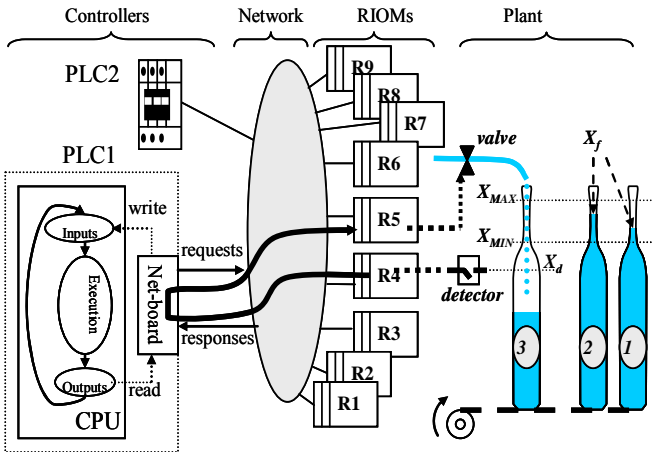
Controllers

Network

RIOMs

Plant

PLC2

PLC1

R9

R8

R7

R6

R5

R4

R3

R2

R1

valve

$X_f$

$X_{MAX}$

$X_{MIN}$

$X_d$

detector

write

Inputs

Execution

Outputs

Net-board

requests

responses

read

CPU

3

2

1